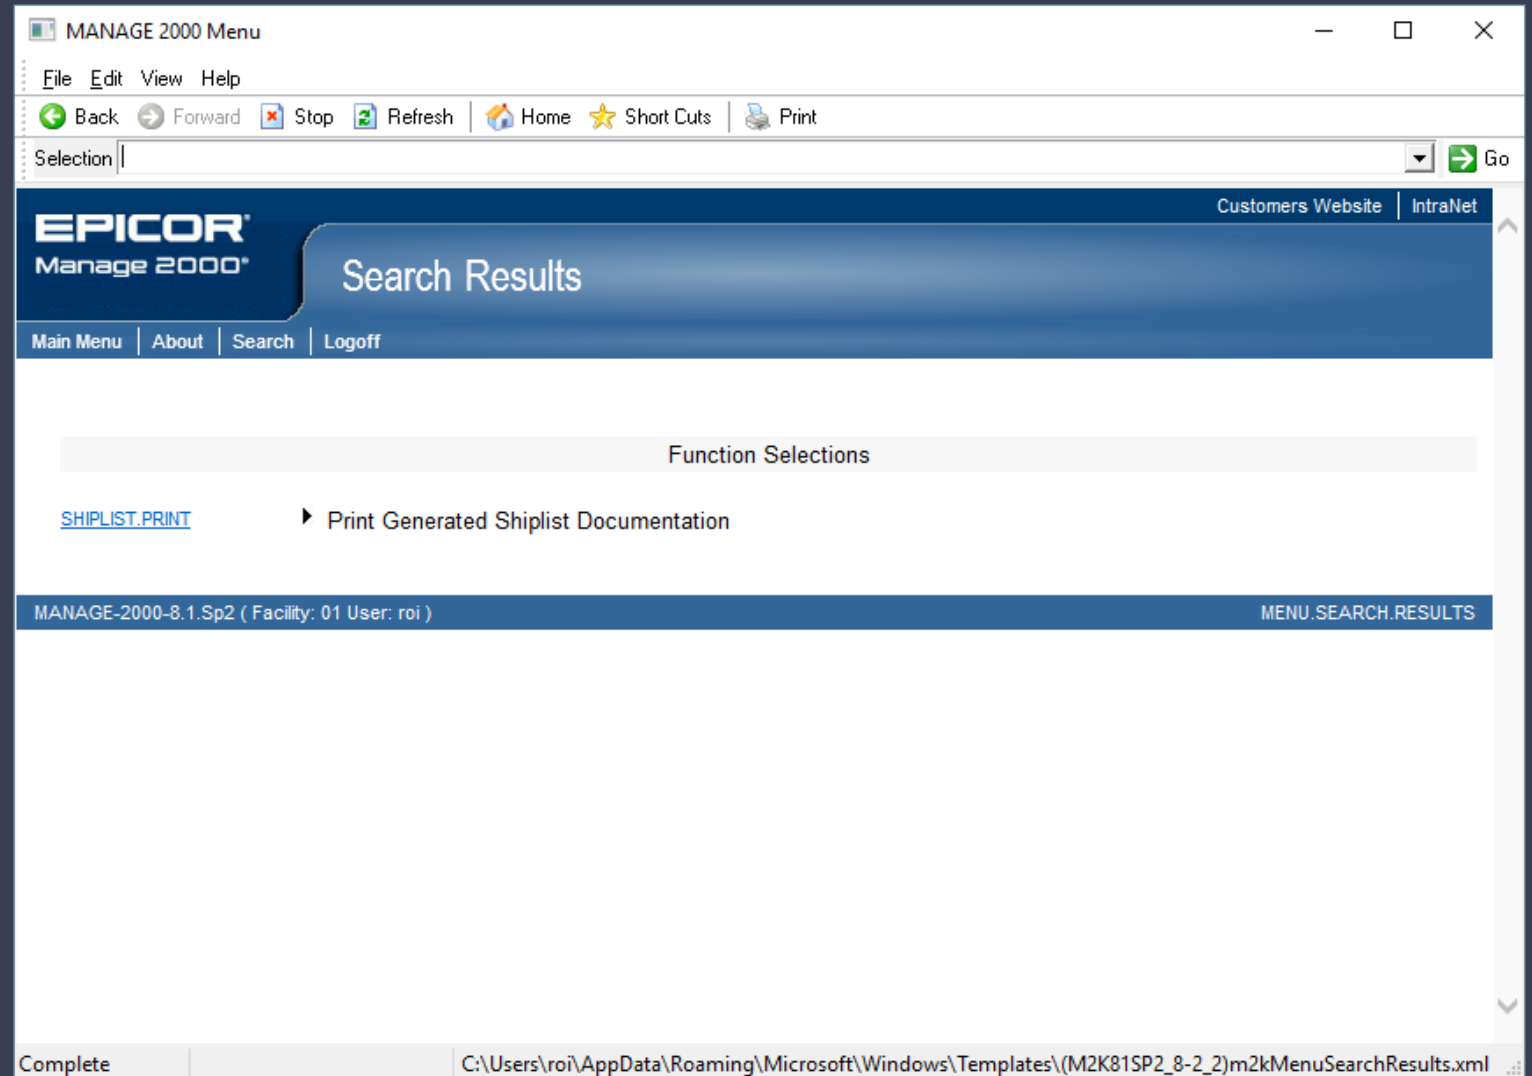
MANAGE 2000 Menu

File Edit View Help

Back Forward Stop Refresh Home Short Cuts Print

Selection Go

Customers Website | IntraNet

EPICOR
Manage 2000

Search Results

Main Menu | About | Search | Logoff

Function Selections

SHIPLIST.PRINT Print Generated Shiplist Documentation

MANAGE-2000-8.1.Sp2 ( Facility: 01 User: roi ) MENU.SEARCH.RESULTS

Complete C:\Users\roi\AppData\Roaming\Microsoft\Windows\Templates\(M2K81SP2_8-2_2)m2kMenuSearchResults.xml